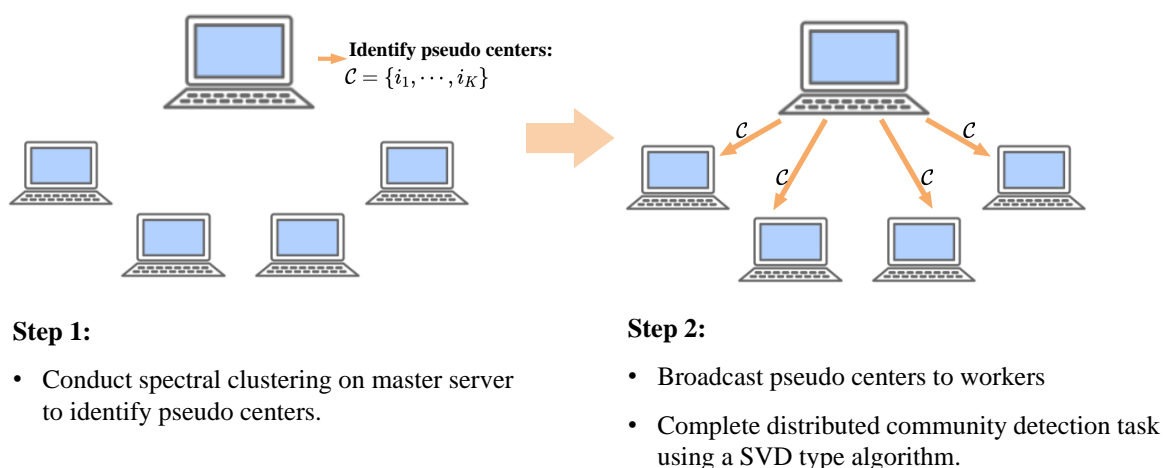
Identify pseudo centers:
$\mathcal{C} = \{i_1, \cdots, i_K\}$

$\mathcal{C}$

$\mathcal{C}$

$\mathcal{C}$

$\mathcal{C}$

**Step 1:**

• Conduct spectral clustering on master server to identify pseudo centers.

**Step 2:**

• Broadcast pseudo centers to workers

• Complete distributed community detection task using a SVD type algorithm.